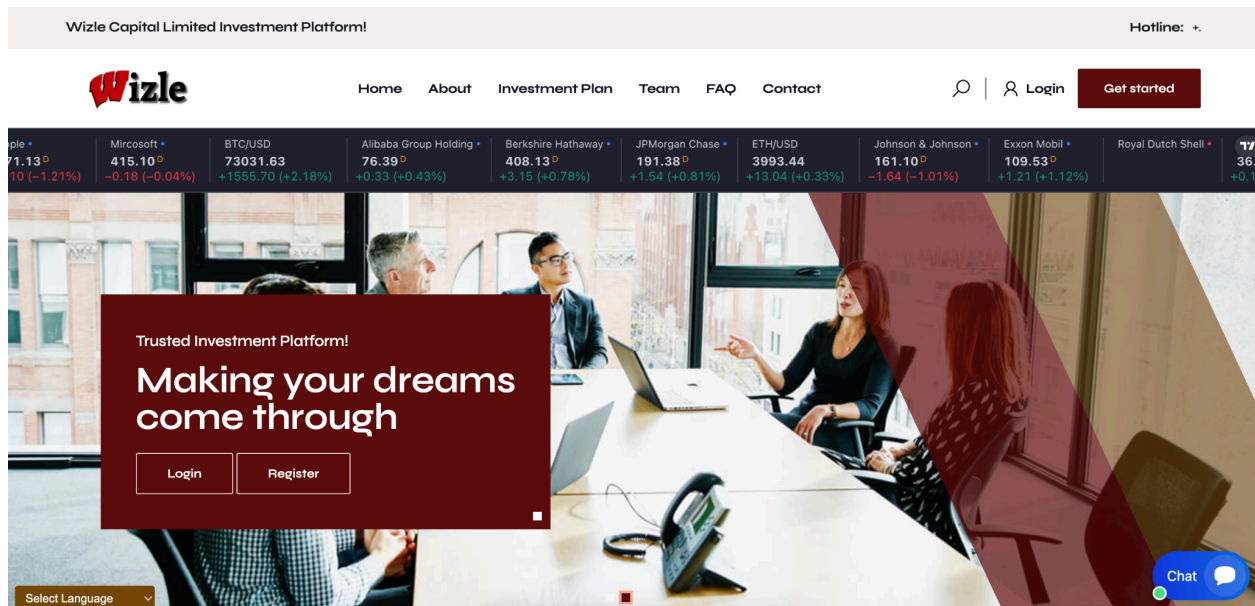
Wizle Capital Limited Investment Platform!

Hotline: +.

Wizle

Home About Investment Plan Team FAQ Contact

Login Get started

ple
71.13 D
10 (−1.21%)

Mircosoft
415.10 D
−0.18 (−0.04%)

BTC/USD
73031.63
+1555.70 (+2.18%)

Alibaba Group Holding
76.39 D
+0.33 (+0.43%)

Berkshire Hathaway
408.13 D
+3.15 (+0.78%)

JPMorgan Chase
191.38 D
+1.54 (+0.81%)

ETH/USD
3993.44
+13.04 (+0.33%)

Johnson & Johnson
161.10 D
−1.64 (−1.01%)

Exxon Mobil
109.53 D
+1.21 (+1.12%)

Royal Dutch Shell

36.
+0.1

Trusted Investment Platform!

Making your dreams come through

Login Register

Select Language

Chat